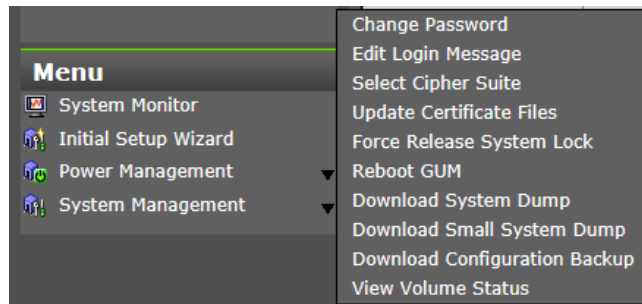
Menu
System Monitor
Initial Setup Wizard
Power Management
System Management

Change Password
Edit Login Message
Select Cipher Suite
Update Certificate Files
Force Release System Lock
Reboot GUM
Download System Dump
Download Small System Dump
Download Configuration Backup
View Volume Status